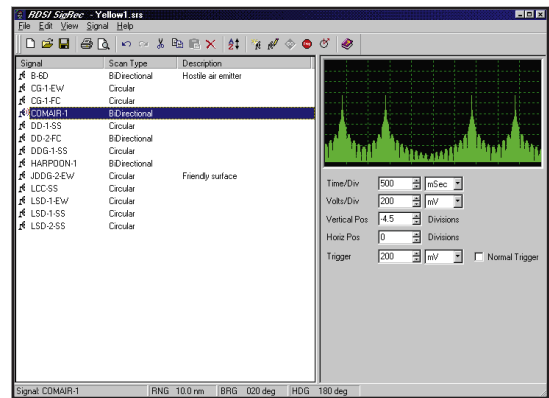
RDSI SigRec - Yellow1.sts

File Edit View Signal Help

| Signal | Scan Type | Description |
|---|---|---|
| B-6D | BiDirectional | Hostile air emitter |
| CG-1-EW | Circular | |
| CG-1-FC | Circular | |
| COMAIR-1 | BiDirectional | |
| DD-1-SS | Circular | |
| DD-2-FC | BiDirectional | |
| DDG-1-SS | Circular | |
| HARPOON-1 | BiDirectional | |
| JDDG-2-EW | Circular | Friendly surface |
| LCC-SS | Circular | |
| LSD-1-EW | Circular | |
| LSD-1-SS | Circular | |
| LSD-2-SS | Circular | |

Time/Div 500 mSec
Volts/Div 200 mV
Vertical Pos -4.5 Divisions
Horiz Pos 0 Divisions
Trigger 200 mV Normal Trigger

Signal: COMAIR-1 RNG 10.0 nm BRG 020 deg HDG 180 deg